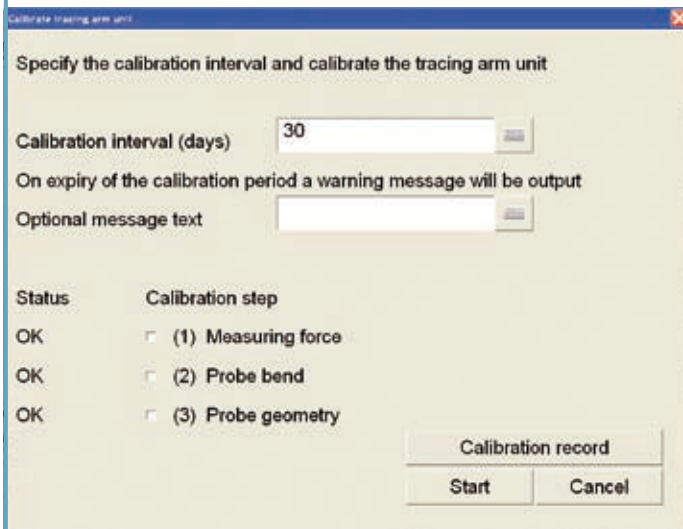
Calibrate tracing arm unit

Specify the calibration interval and calibrate the tracing arm unit

Calibration interval (days) 30

On expiry of the calibration period a warning message will be output

Optional message text

Status Calibration step

OK (1) Measuring force

OK (2) Probe bend

OK (3) Probe geometry

Calibration record

Start

Cancel